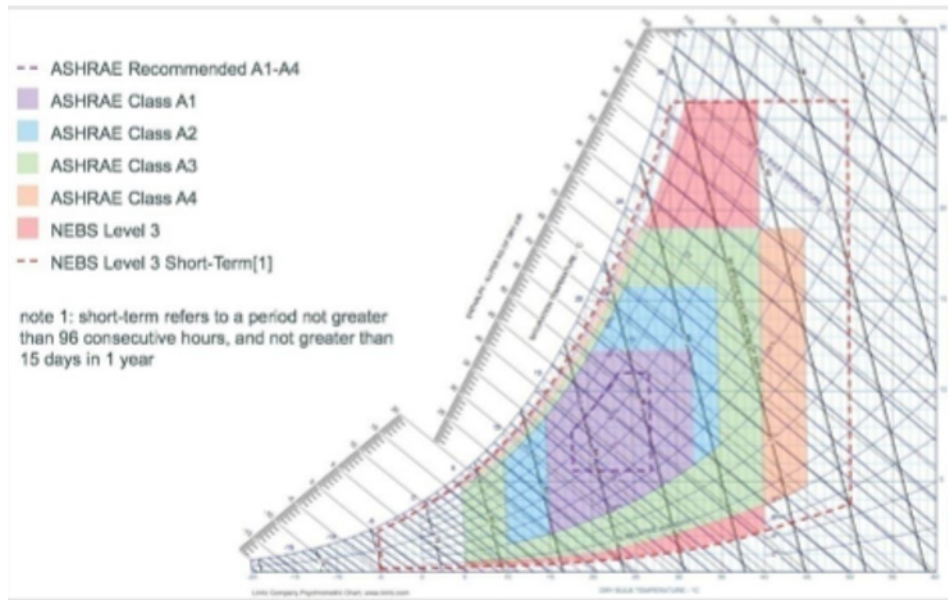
ASHRAE Recommended A1-A4
ASHRAE Class A1
ASHRAE Class A2
ASHRAE Class A3
ASHRAE Class A4
NEBS Level 3
NEBS Level 3 Short-Term[1]

note 1: short-term refers to a period not greater than 96 consecutive hours, and not greater than 15 days in 1 year

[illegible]